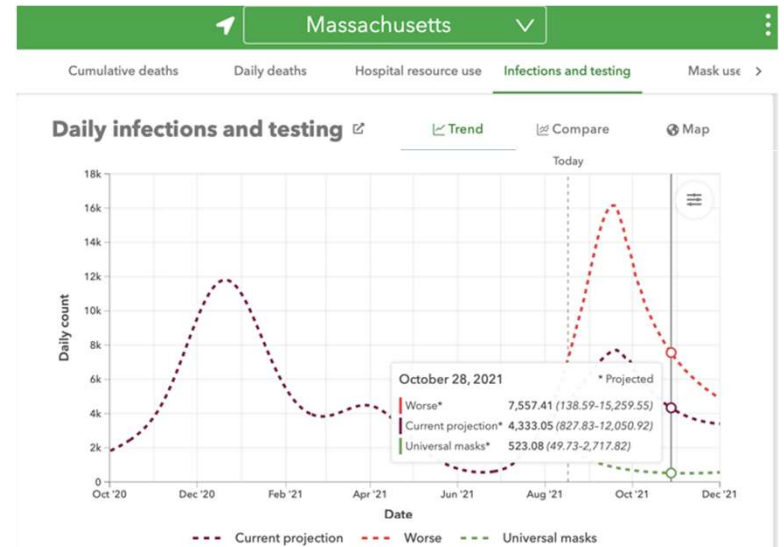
Massachusetts

Cumulative deaths | Daily deaths | Hospital resource use | Infections and testing | Mask use

Daily infections and testing

Trend | Compare | Map

Today

18k
16k
14k
12k
10k
8k
6k
4k
2k
0

Daily count

Oct '20 | Dec '20 | Feb '21 | Apr '21 | Jun '21 | Aug '21 | Oct '21 | Dec '21

Date

October 28, 2021 * Projected

Worse* 7,557.41 (138.59-15,259.55)
Current projection* 4,333.05 (827.83-12,050.92)
Universal masks* 523.08 (49.73-2,717.82)

Current projection | Worse | Universal masks